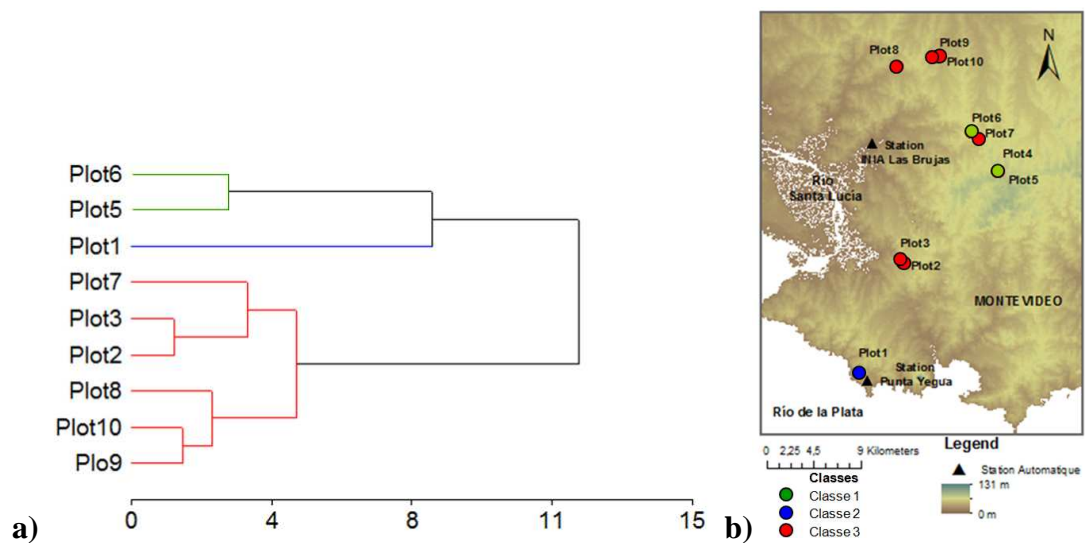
Plot6
Plot5
Plot1
Plot7
Plot3
Plot2
Plot8
Plot10
Plo9

0 4 8 11 15

a)

b)

Plot8
Plot9
Plot10
N
Plot6
Plot7
Station
INIA Las Brujas
Plot4
Plot5
Rio
Santa Lucia
Plot3
Plot2
MONTEVIDEO
Plot1
Station
Punta Yegua
Rio de la Plata

0 2,25 4,5 9 Kilometers

Legend
Station Automatique
131 m
0 m

Classes
Classe 1
Classe 2
Classe 3